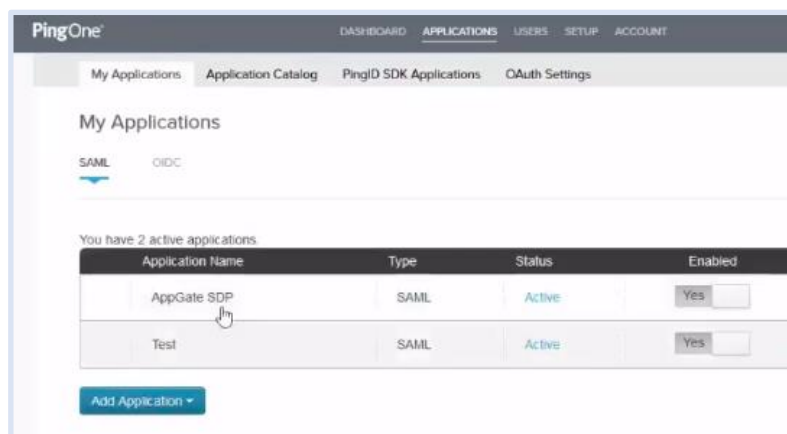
PingOne

DASHBOARD APPLICATIONS USERS SETUP ACCOUNT

My Applications Application Catalog PingID SDK Applications OAuth Settings

My Applications

SAML OIDC

You have 2 active applications.

| Application Name | Type | Status | Enabled |
|---|---|---|---|
| AppGate SDP | SAML | Active | Yes |
| Test | SAML | Active | Yes |

Add Application ▾